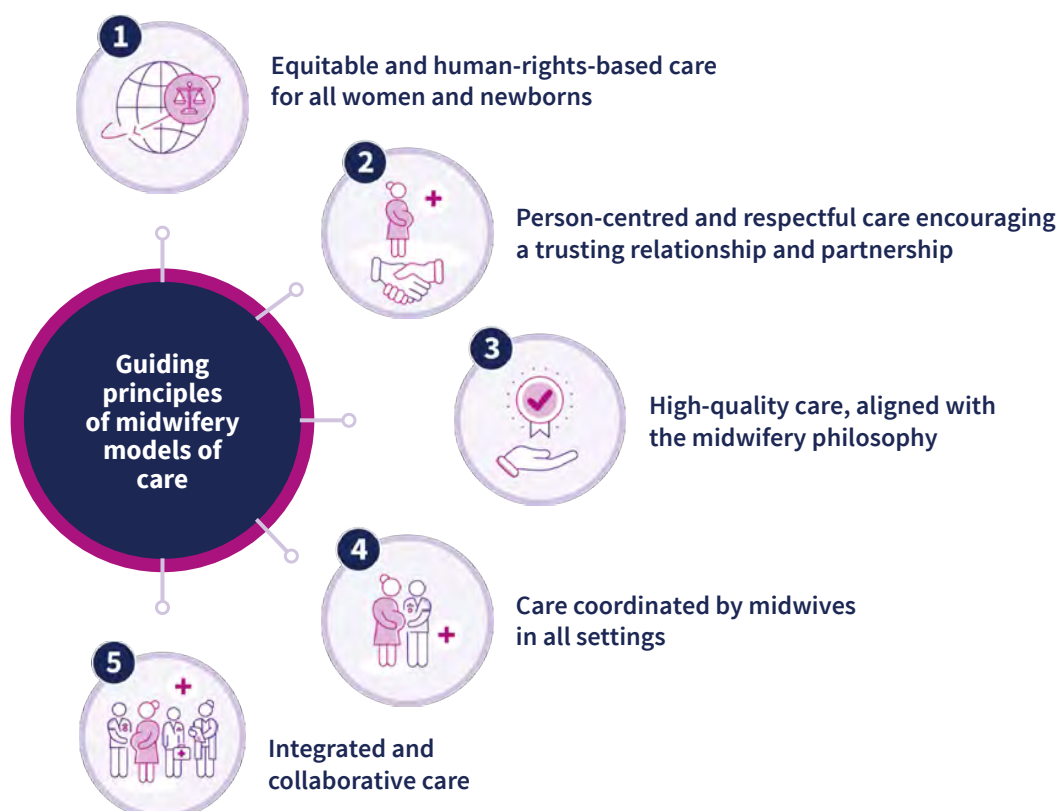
Guiding principles of midwifery models of care

1

Equitable and human-rights-based care for all women and newborns

2

Person-centred and respectful care encouraging a trusting relationship and partnership

3

High-quality care, aligned with the midwifery philosophy

4

Care coordinated by midwives in all settings

5

Integrated and collaborative care